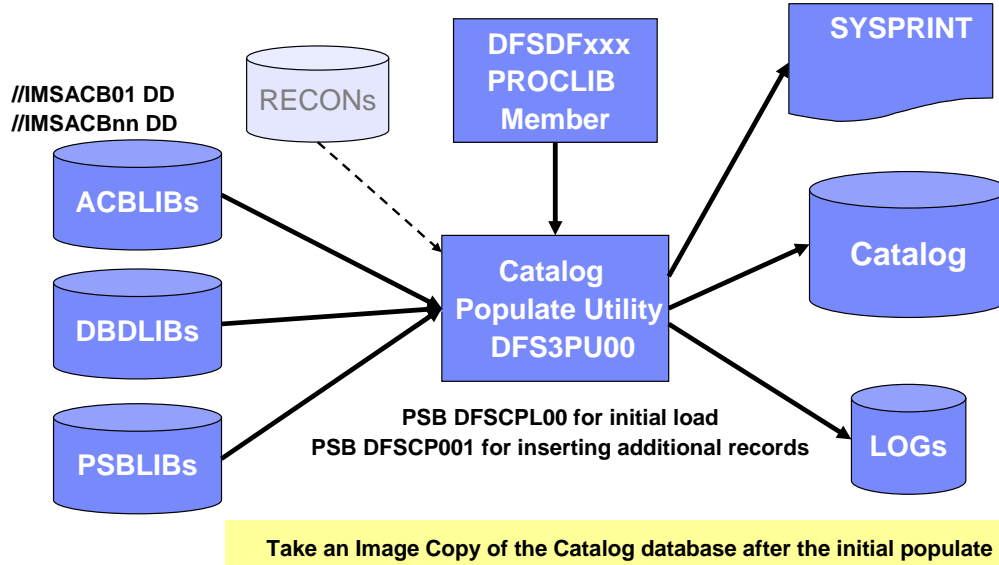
//IMSACB01 DD
//IMSACBnn DD

RECONs

DFSDFxxx
PROCLIB
Member

SYSPRINT

ACBLIBs

DBDLIBs

PSBLIBs

Catalog
Populate Utility
DFS3PU00

Catalog

LOGs

PSB DFSCPL00 for initial load
PSB DFSCP001 for inserting additional records

Take an Image Copy of the Catalog database after the initial populate